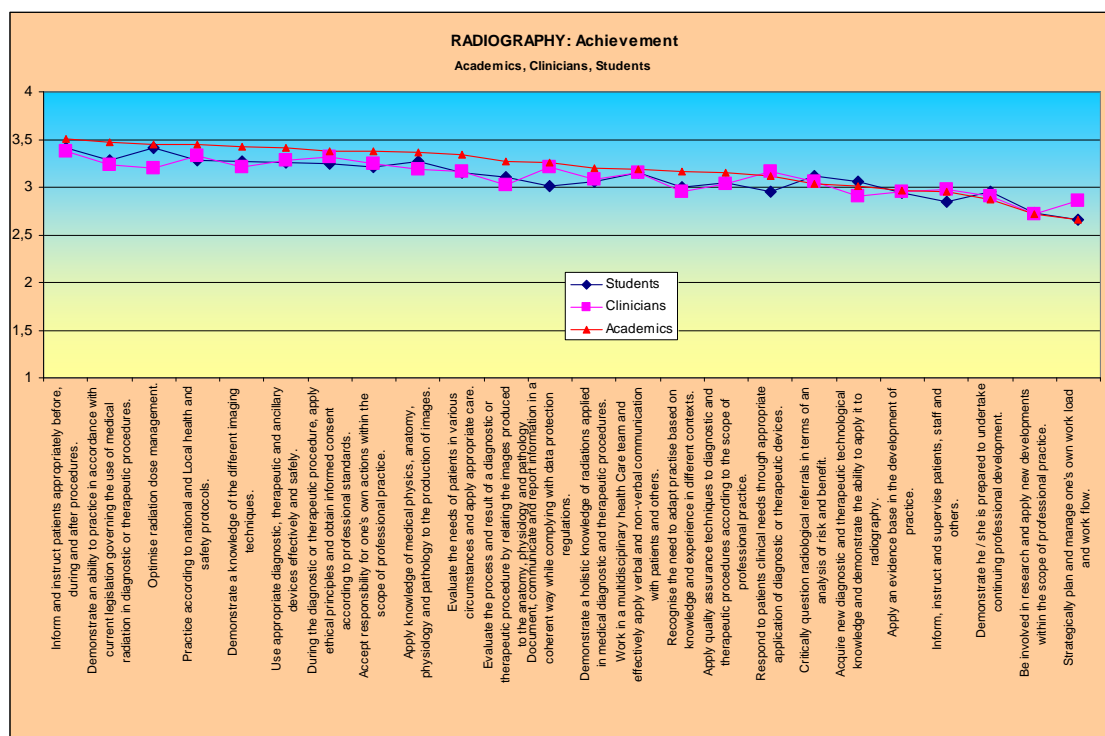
RADIOGRAPHY: Achievement
Academics, Clinicians, Students

4
3,5
3
2,5
2
1,5
1

Students
Clinicians
Academics

Inform and instruct patients appropriately before, during and after procedures.
Demonstrate an ability to practice in accordance with current legislation governing the use of medical radiation in diagnostic or therapeutic procedures.
Optimise radiation dose management.
Practice according to national and Local health and safety protocols.
Demonstrate a knowledge of the different imaging techniques.
Use appropriate diagnostic, therapeutic and ancilary devices effectively and safely.
During the diagnostic or therapeutic procedure, apply ethical principles and obtain informed consent according to professional standards.
Accept responsiblity for one's own actions within the scope of professional practice.
Apply knowledge of medical physics, anatomy, physiology and pathology to the production of images.
Evaluate the needs of patients in various circumstances and apply appropriate care.
Evaluate the process and result of a diagnostic or therapeutic procedure by relating the images produced to the anatomy, physiology and pathology.
Document, communicate and report information in a coherent way while complying with data protection regulations.
Demonstrate a holistic knowledge of radiations applied in medical diagnostic and therapeutic procedures.
Work in a multidisciplinary health Care team and effectively apply verbal and non-verbal communication with patients and others.
Recognise the need to adapt practise based on knowledge and experience in different contexts.
Apply quality assurance techniques to diagnostic and therapeutic procedures according to the scope of professional practice.
Respond to patients clinical needs through appropriate application of diagnostic or therapeutic devices.
Critically question radiological referrals in terms of an analysis of risk and benefit.
Acquire new diagnostic and therapeutic technological knowledge and demonstrate the ability to apply it to radiography.
Apply an evidence base in the development of practice.
Inform, instruct and supervise patients, staff and others.
Demonstrate he / she is prepared to undertake continuing professional development.
Be involved in research and apply new developments within the scope of professional practice.
Strategically plan and manage one's own work load and work flow.